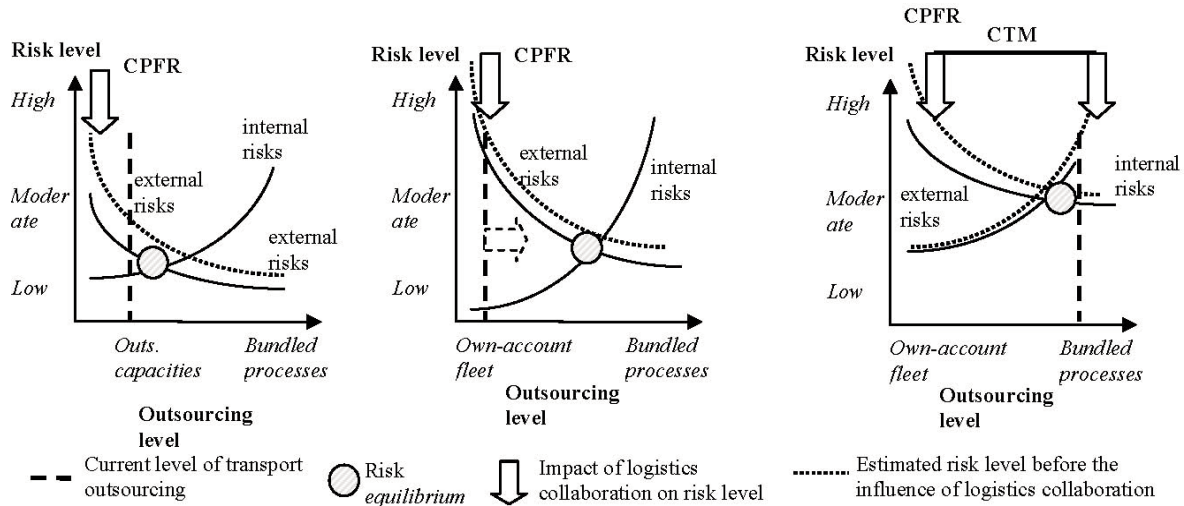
Risk level
CPFR
High
internal risks
external risks
Moderate
external risks
Low
Outs. capacities
Bundled processes
Outsourcing level

Risk level
CPFR
High
external risks
internal risks
Moderate
Low
Own-account fleet
Bundled processes
Outsourcing level

CPFR
CTM
Risk level
High
internal risks
Moderate
external risks
Low
Own-account fleet
Bundled processes
Outsourcing level

Current level of transport outsourcing
Risk equilibrium
Impact of logistics collaboration on risk level
Estimated risk level before the influence of logistics collaboration